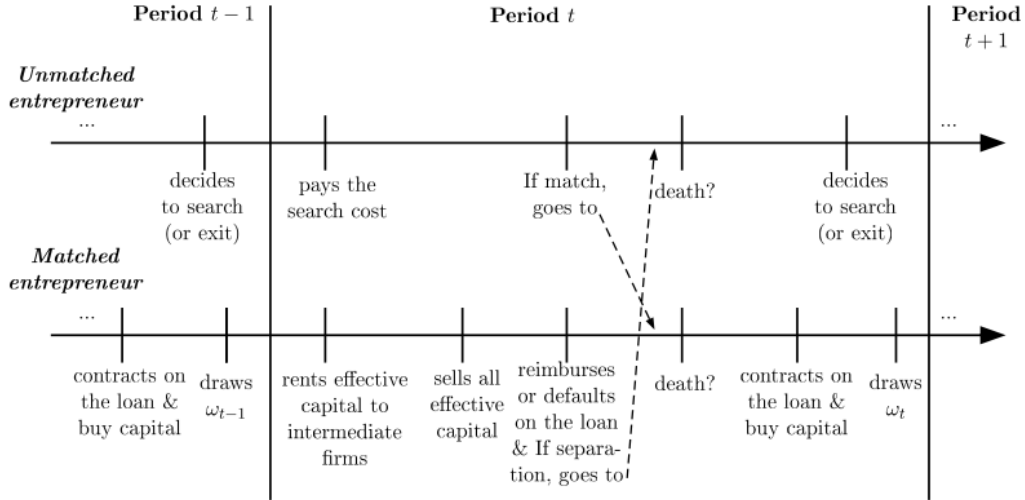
Period $t-1$

Period $t$

Period $t+1$

Unmatched entrepreneur

...

...

decides to search (or exit)

pays the search cost

If match, goes to

death?

decides to search (or exit)

Matched entrepreneur

...

...

contracts on the loan & buy capital

draws $\omega_{t-1}$

rents effective capital to intermediate firms

sells all effective capital

reimburses or defaults on the loan & If separation, goes to

death?

contracts on the loan & buy capital

draws $\omega_t$